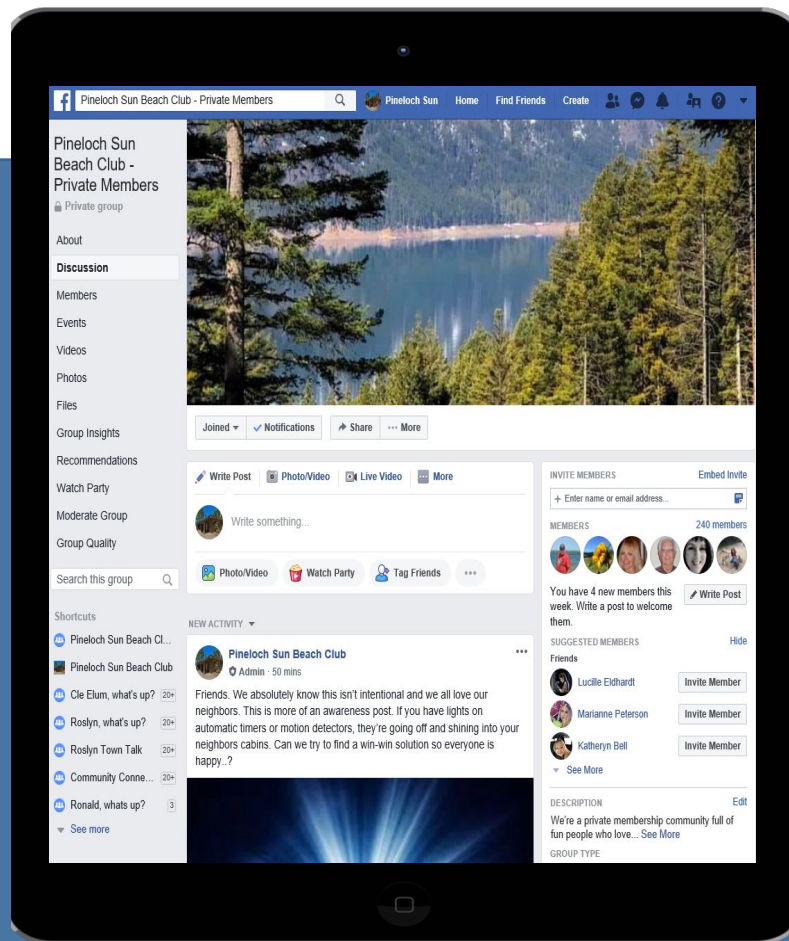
Pineloch Sun Beach Club - Private Members

Pineloch Sun Home Find Friends Create

Pineloch Sun Beach Club - Private Members
Private group

About
Discussion
Members
Events
Videos
Photos
Files
Group Insights
Recommendations
Watch Party
Moderate Group
Group Quality

Search this group

Shortcuts
Pineloch Sun Beach Cl...
Pineloch Sun Beach Club
Cle Elum, what's up? 20+
Roslyn, what's up? 20+
Roslyn Town Talk 20+
Community Conne... 20+
Ronald, whats up? 3
See more

Joined Notifications Share ··· More

Write Post Photo/Video Live Video More

Write something...

Photo/Video Watch Party Tag Friends ···

NEW ACTIVITY

Pineloch Sun Beach Club
Admin · 50 mins

Friends. We absolutely know this isn't intentional and we all love our neighbors. This is more of an awareness post. If you have lights on automatic timers or motion detectors, they're going off and shining into your neighbors cabins. Can we try to find a win-win solution so everyone is happy..?

INVITE MEMBERS Embed Invite
+ Enter name or email address...

MEMBERS 240 members

You have 4 new members this week. Write a post to welcome them.
Write Post

SUGGESTED MEMBERS Hide
Friends
Lucille Eldhardt Invite Member
Marianne Peterson Invite Member
Katheryn Bell Invite Member
See More

DESCRIPTION Edit
We're a private membership community full of fun people who love... See More

GROUP TYPE